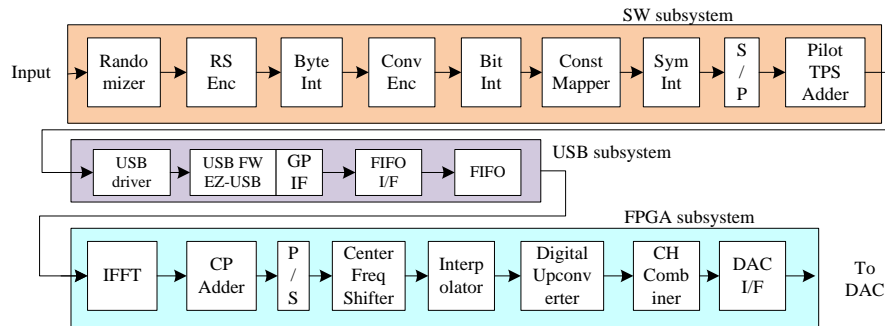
SW subsystem

Input

Rando mizer

RS Enc

Byte Int

Conv Enc

Bit Int

Const Mapper

Sym Int

S / P

Pilot TPS Adder

USB driver

USB FW EZ-USB

GP IF

FIFO I/F

FIFO

USB subsystem

FPGA subsystem

IFFT

CP Adder

P / S

Center Freq Shifter

Interp olator

Digital Upconv erter

CH Comb iner

DAC I/F

To DAC